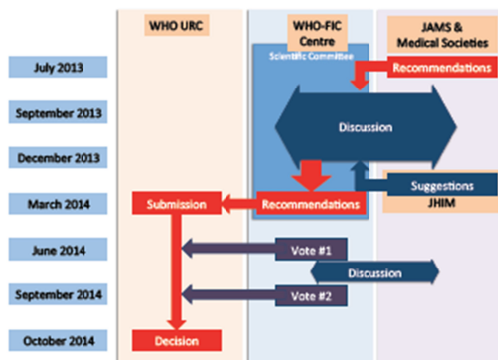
WHO URC

WHO-FIC Centre

JAMS & Medical Societies

Scientific Committee

July 2013

Recommendations

September 2013

Discussion

December 2013

Suggestions

March 2014

Submission

Recommendations

JHIM

June 2014

Vote #1

Discussion

September 2014

Vote #2

October 2014

Decision